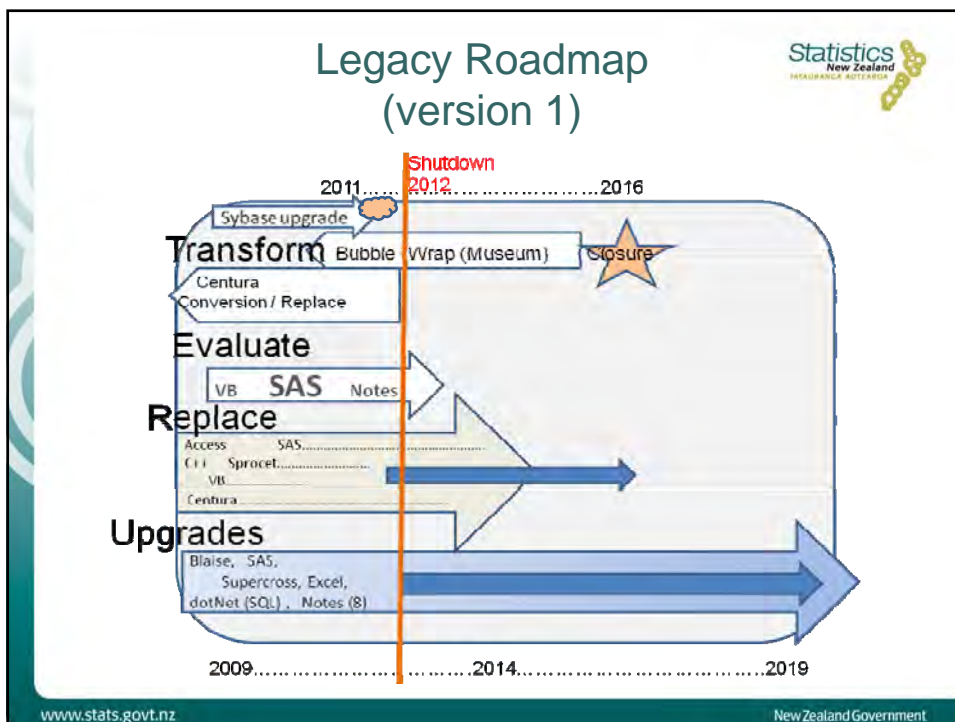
Legacy Roadmap
(version 1)

Statistics New Zealand
TATAURANGA AOTEAROA

Shutdown 2012

2011……2012……………………2016

Sybase upgrade

Transform

Bubble Wrap (Museum)

Closure

Centura Conversion / Replace

Evaluate

VB SAS Notes

Replace

Access SAS……………………………

C++ Sprocet……………………

VB…………

Centura……………………………

Upgrades

Blaise, SAS, Supercross, Excel, dotNet (SQL), Notes (8)

2009…………………………2014……………………………2019

www.stats.govt.nz

New Zealand Government